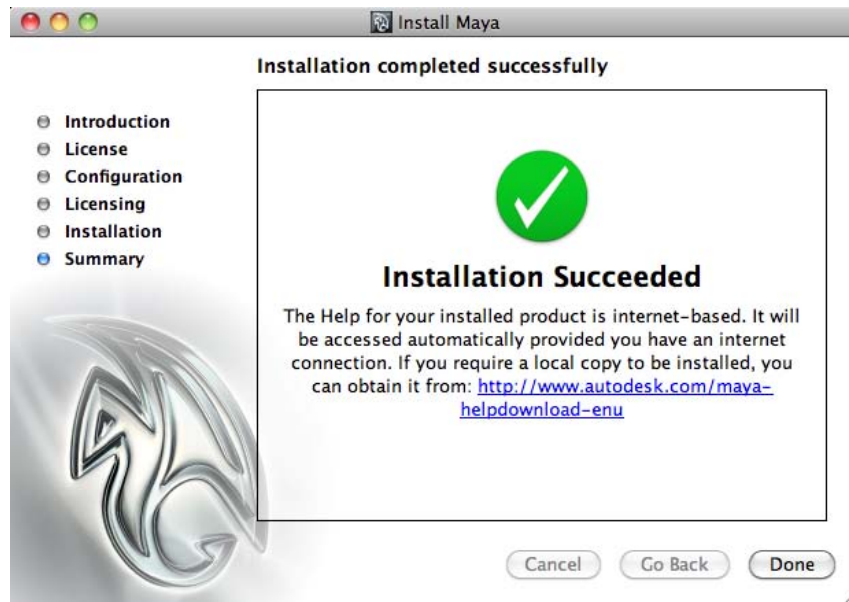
Install Maya

Installation completed successfully

Introduction
License
Configuration
Licensing
Installation
Summary

Installation Succeeded

The Help for your installed product is internet-based. It will be accessed automatically provided you have an internet connection. If you require a local copy to be installed, you can obtain it from: http://www.autodesk.com/maya-helpdownload-enu

Cancel
Go Back
Done